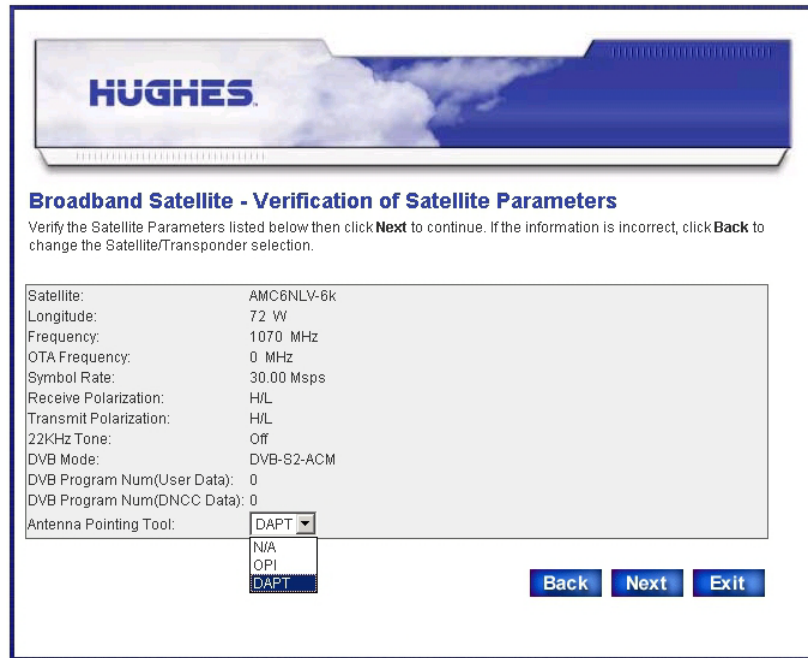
HUGHES.

Broadband Satellite - Verification of Satellite Parameters

Verify the Satellite Parameters listed below then click **Next** to continue. If the information is incorrect, click **Back** to change the Satellite/Transponder selection.

| | |
|---|---|
| Satellite: | AMC6NLV-6k |
| Longitude: | 72 W |
| Frequency: | 1070 MHz |
| OTA Frequency: | 0 MHz |
| Symbol Rate: | 30.00 Msps |
| Receive Polarization: | H/L |
| Transmit Polarization: | H/L |
| 22KHz Tone: | Off |
| DVB Mode: | DVB-S2-ACM |
| DVB Program Num(User Data): | 0 |
| DVB Program Num(DNCC Data): | 0 |
| Antenna Pointing Tool: | DAPT |

N/A
OPI
DAPT

Back Next Exit